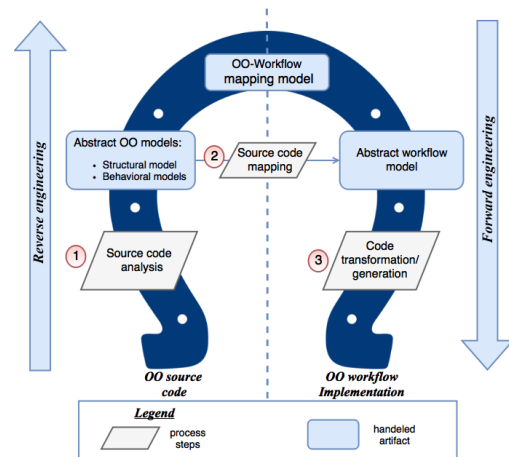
OO-Workflow mapping model

Reverse engineering

Forward engineering

Abstract OO models:
• Structural model
• Behavioral models

2 Source code mapping

Abstract workflow model

1 Source code analysis

3 Code transformation/ generation

OO source code

OO workflow Implementation

Legend

process steps

handeled artifact